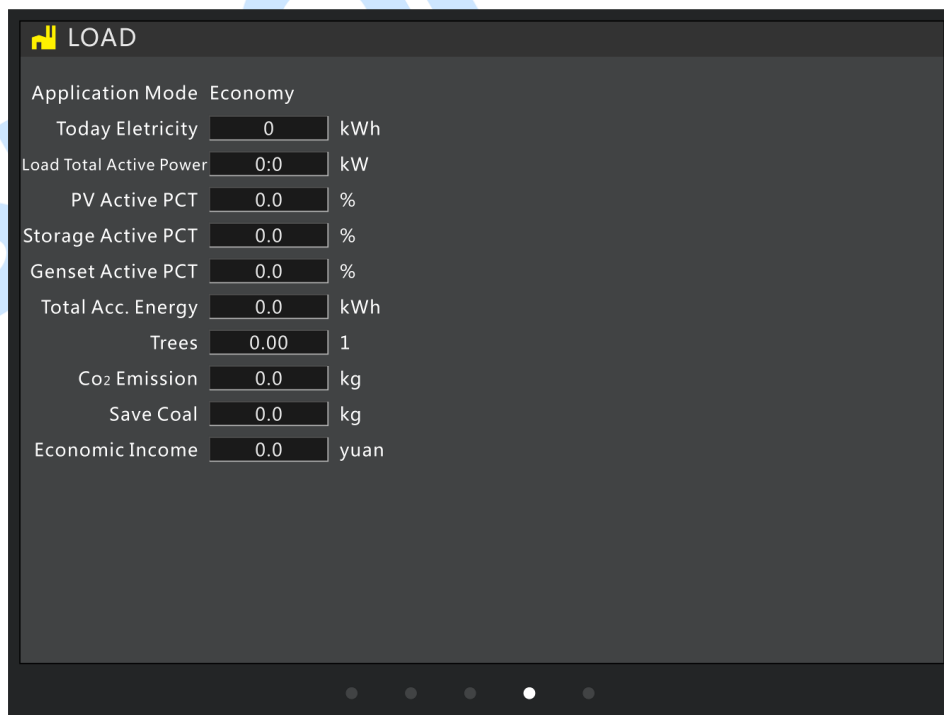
LOAD

| | | |
|---|---|---|
| Application Mode | Economy | |
| Today Eletricity | 0 | kWh |
| Load Total Active Power | 0:0 | kW |
| PV Active PCT | 0.0 | % |
| Storage Active PCT | 0.0 | % |
| Genset Active PCT | 0.0 | % |
| Total Acc. Energy | 0.0 | kWh |
| Trees | 0.00 | 1 |
| $Co_2$ Emission | 0.0 | kg |
| Save Coal | 0.0 | kg |
| Economic Income | 0.0 | yuan |